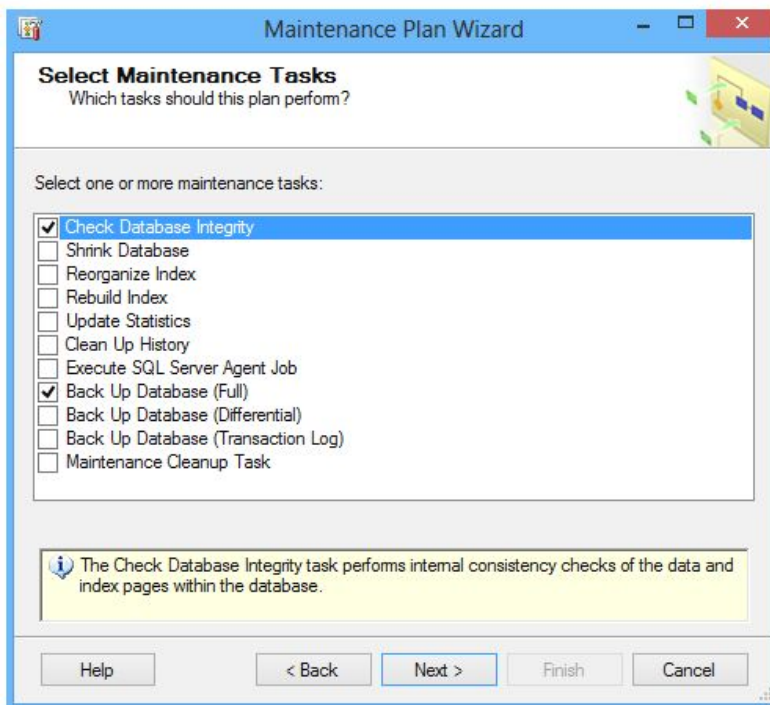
Maintenance Plan Wizard

Select Maintenance Tasks
Which tasks should this plan perform?

Select one or more maintenance tasks:

☑ Check Database Integrity
☐ Shrink Database
☐ Reorganize Index
☐ Rebuild Index
☐ Update Statistics
☐ Clean Up History
☐ Execute SQL Server Agent Job
☑ Back Up Database (Full)
☐ Back Up Database (Differential)
☐ Back Up Database (Transaction Log)
☐ Maintenance Cleanup Task

The Check Database Integrity task performs internal consistency checks of the data and index pages within the database.

Help
< Back
Next >
Finish
Cancel